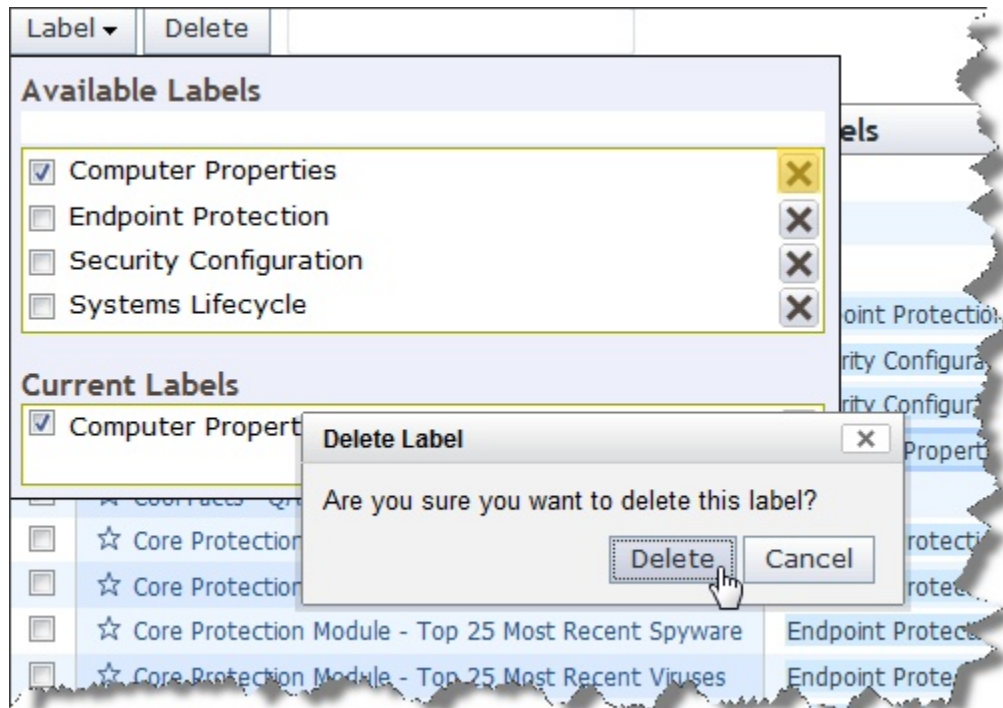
Label ▾ Delete

Available Labels

☑ Computer Properties ✕
☐ Endpoint Protection ✕
☐ Security Configuration ✕
☐ Systems Lifecycle ✕

Current Labels

☑ Computer Propert

els

oint Protectio
rity Configura
rity Configur
Propert

Delete Label ✕

Are you sure you want to delete this label?

Delete Cancel

☆ Core Protection rotecti
☆ Core Protection rotec
☆ Core Protection Module - Top 25 Most Recent Spyware Endpoint Protec
☆ Core Protection Module - Top 25 Most Recent Viruses Endpoint Protec